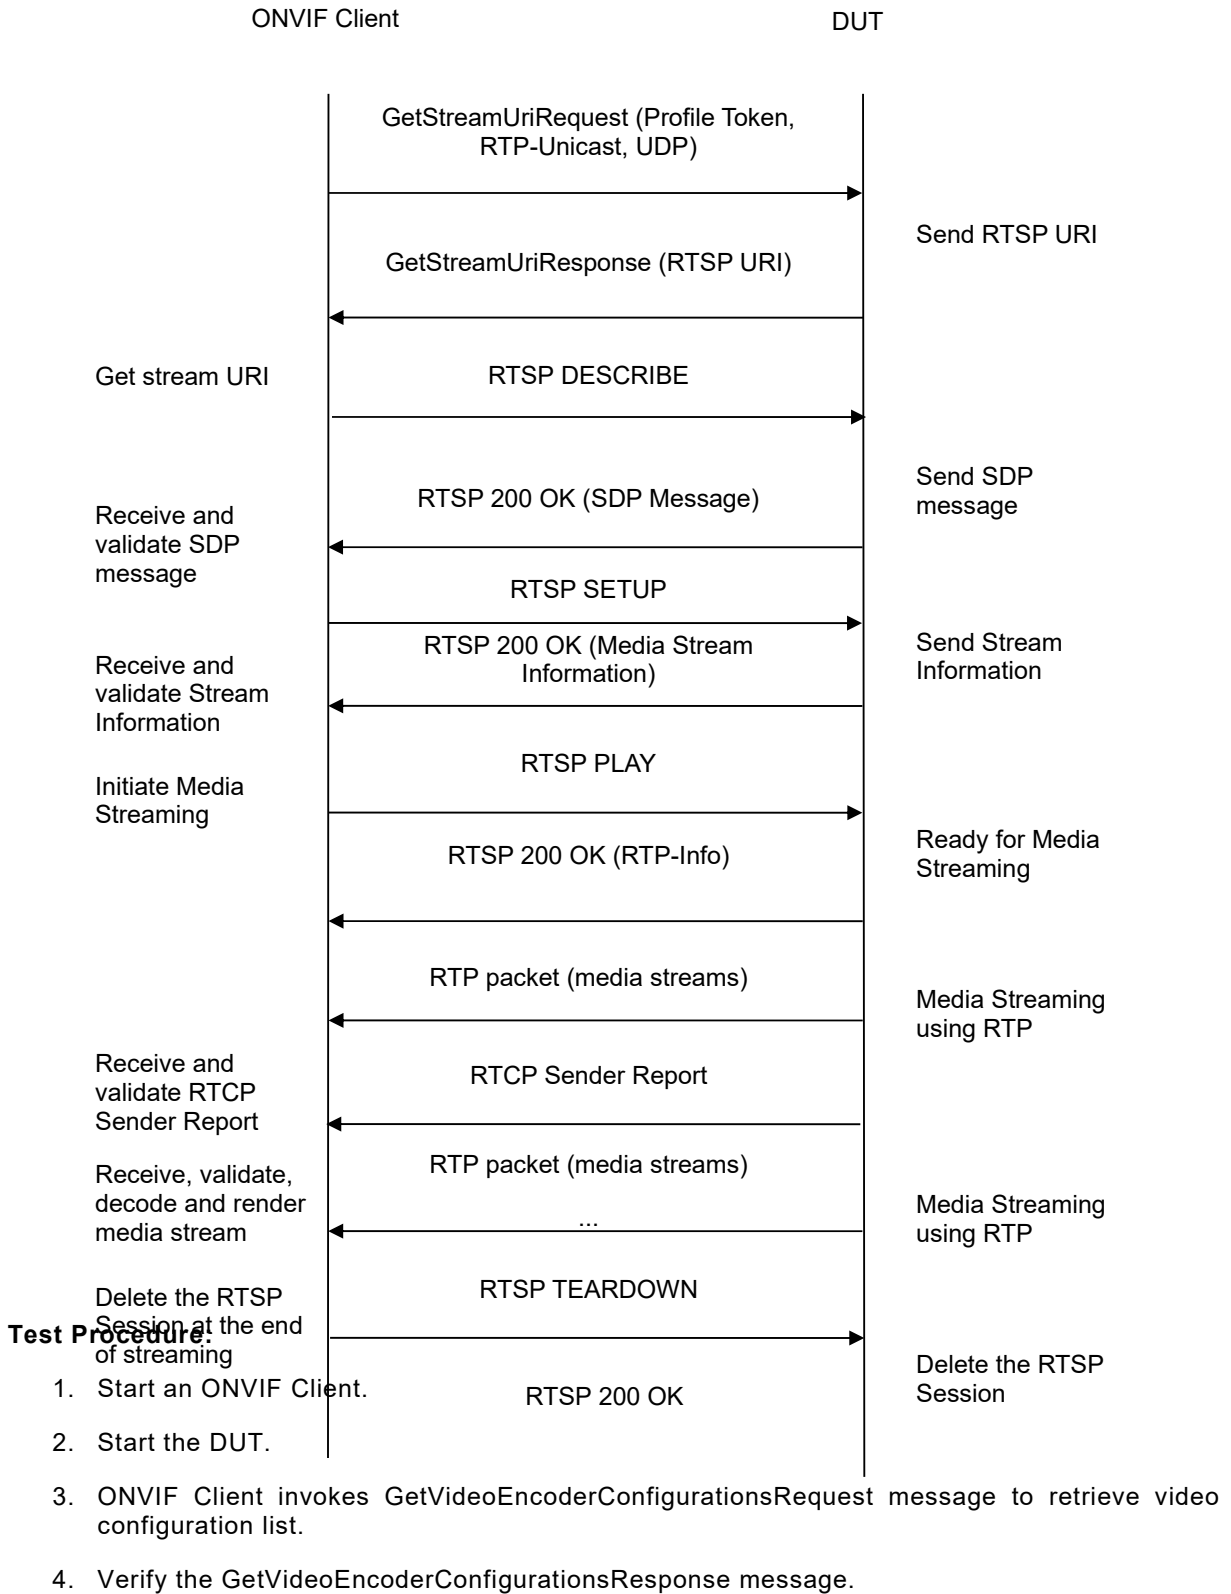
ONVIF Client

DUT

GetStreamUriRequest (Profile Token, RTP-Unicast, UDP)

Send RTSP URI

GetStreamUriResponse (RTSP URI)

Get stream URI

RTSP DESCRIBE

Send SDP message

RTSP 200 OK (SDP Message)

Receive and validate SDP message

RTSP SETUP

RTSP 200 OK (Media Stream Information)

Send Stream Information

Receive and validate Stream Information

RTSP PLAY

Initiate Media Streaming

Ready for Media Streaming

RTSP 200 OK (RTP-Info)

RTP packet (media streams)

Media Streaming using RTP

Receive and validate RTCP Sender Report

RTCP Sender Report

Receive, validate, decode and render media stream

RTP packet (media streams)

...

Media Streaming using RTP

Delete the RTSP Session at the end of streaming

RTSP TEARDOWN

Delete the RTSP Session

RTSP 200 OK

Test Procedure:

1. Start an ONVIF Client.

2. Start the DUT.

3. ONVIF Client invokes GetVideoEncoderConfigurationsRequest message to retrieve video configuration list.

4. Verify the GetVideoEncoderConfigurationsResponse message.